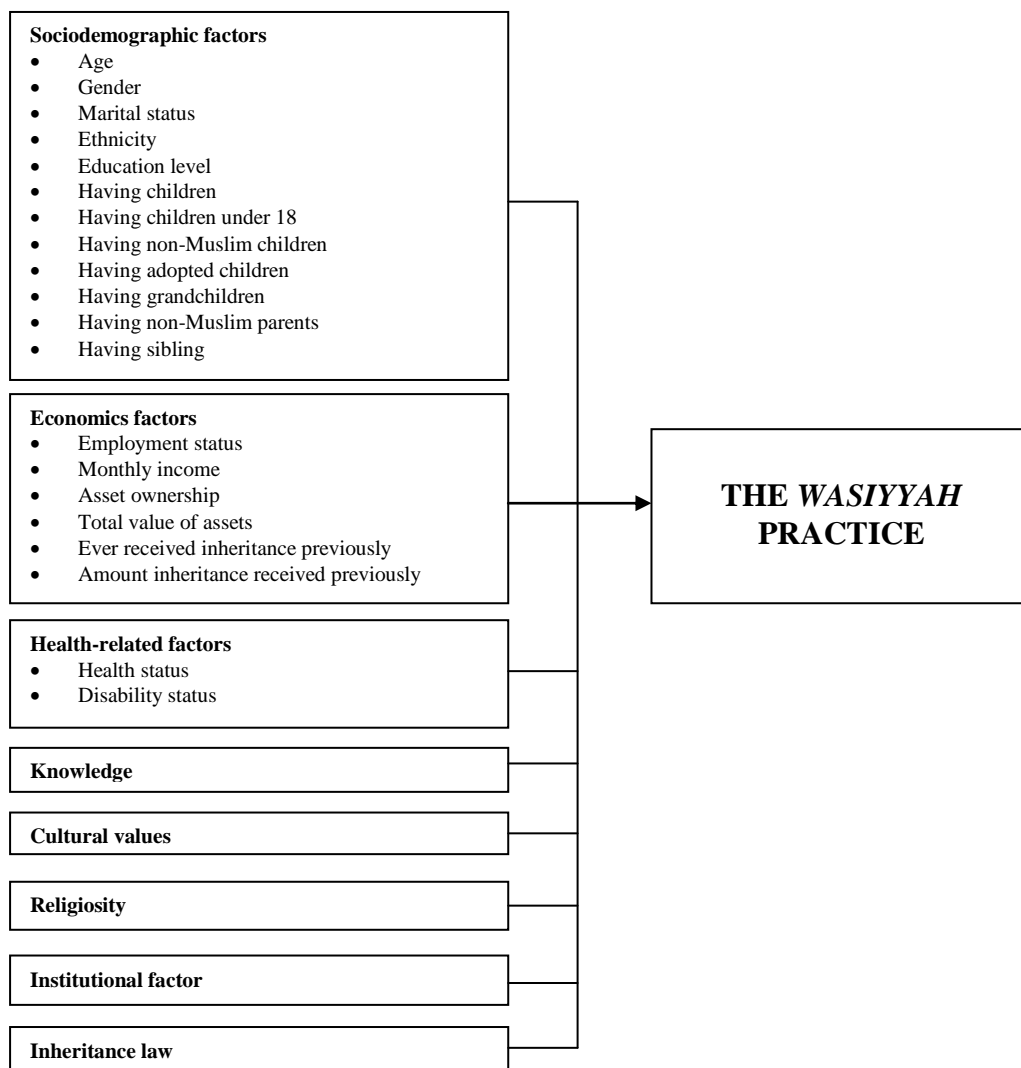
**Sociodemographic factors**
- Age
- Gender
- Marital status
- Ethnicity
- Education level
- Having children
- Having children under 18
- Having non-Muslim children
- Having adopted children
- Having grandchildren
- Having non-Muslim parents
- Having sibling

**Economics factors**
- Employment status
- Monthly income
- Asset ownership
- Total value of assets
- Ever received inheritance previously
- Amount inheritance received previously

**Health-related factors**
- Health status
- Disability status

**Knowledge**

**Cultural values**

**Religiosity**

**Institutional factor**

**Inheritance law**

**THE *WASIYYAH* PRACTICE**